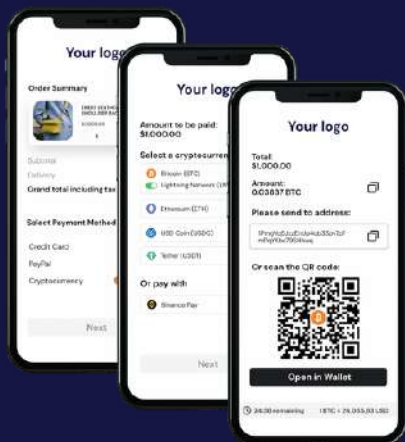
Your logo

Order Summary

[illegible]

Subtotal
Delivery
Grand total including tax

Select Payment Method
Credit Card
PayPal
Cryptocurrency

Next

Your logo

Amount to be paid:
$1,000.00

Select a cryptocurren

Bitcoin (BTC)
Lightning Network (LN)
Ethereum (ETH)
USD Coin (USDC)
Tether (USDT)

Or pay with
Binance Pay

Next

Your logo

Total:
$1,000.00

Amount:
0.03837 BTC

Please send to address:

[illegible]

Or scan the QR code:

Open in Wallet

24:30 remaining   1 BTC = 26,055.53 USD